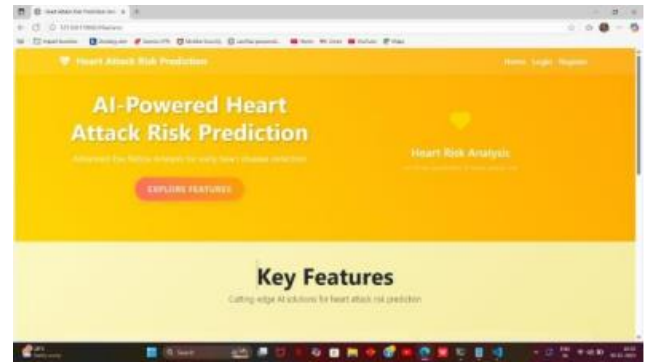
Heart Attack Risk Prediction

Home Login Register

AI-Powered Heart Attack Risk Prediction

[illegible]

EXPLORE FEATURES

Heart Risk Analysis

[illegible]

Key Features

Cutting-edge AI solutions for heart attack risk prediction